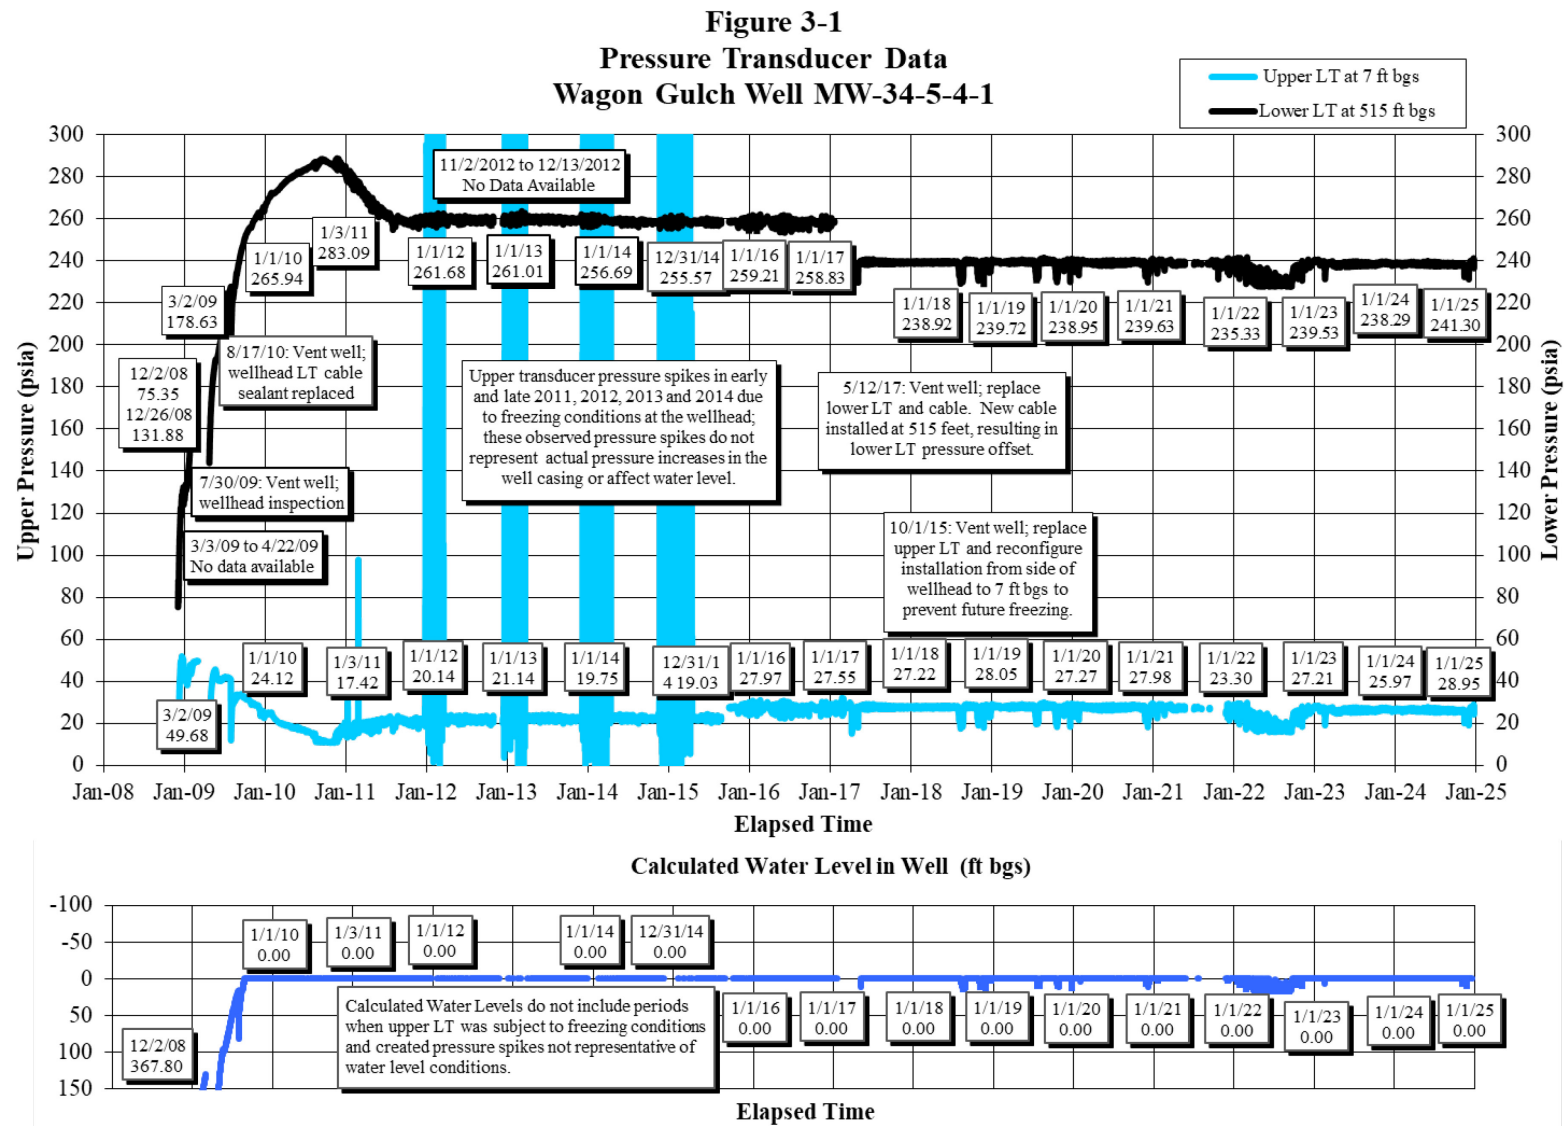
Figure 3-1
Pressure Transducer Data
Wagon Gulch Well MW-34-5-4-1

Upper LT at 7 ft bgs
Lower LT at 515 ft bgs

Upper Pressure (psia)
Lower Pressure (psia)

300
280
260
240
220
200
180
160
140
120
100
80
60
40
20
0

11/2/2012 to 12/13/2012
No Data Available

1/3/11
283.09

1/1/10
265.94

3/2/09
178.63

12/2/08
75.35
12/26/08
131.88

8/17/10: Vent well; wellhead LT cable sealant replaced

7/30/09: Vent well; wellhead inspection

3/3/09 to 4/22/09
No data available

1/1/12
261.68

1/1/13
261.01

1/1/14
256.69

12/31/14
255.57

1/1/16
259.21

1/1/17
258.83

1/1/18
238.92

1/1/19
239.72

1/1/20
238.95

1/1/21
239.63

1/1/22
235.33

1/1/23
239.53

1/1/24
238.29

1/1/25
241.30

Upper transducer pressure spikes in early and late 2011, 2012, 2013 and 2014 due to freezing conditions at the wellhead; these observed pressure spikes do not represent actual pressure increases in the well casing or affect water level.

5/12/17: Vent well; replace lower LT and cable. New cable installed at 515 feet, resulting in lower LT pressure offset.

10/1/15: Vent well; replace upper LT and reconfigure installation from side of wellhead to 7 ft bgs to prevent future freezing.

1/1/10
24.12

1/3/11
17.42

3/2/09
49.68

1/1/12
20.14

1/1/13
21.14

1/1/14
19.75

12/31/1
4 19.03

1/1/16
27.97

1/1/17
27.55

1/1/18
27.22

1/1/19
28.05

1/1/20
27.27

1/1/21
27.98

1/1/22
23.30

1/1/23
27.21

1/1/24
25.97

1/1/25
28.95

Jan-08 Jan-09 Jan-10 Jan-11 Jan-12 Jan-13 Jan-14 Jan-15 Jan-16 Jan-17 Jan-18 Jan-19 Jan-20 Jan-21 Jan-22 Jan-23 Jan-24 Jan-25

Elapsed Time

Calculated Water Level in Well (ft bgs)

-100
-50
0
50
100
150

1/1/10
0.00

1/3/11
0.00

1/1/12
0.00

1/1/14
0.00

12/31/14
0.00

12/2/08
367.80

Calculated Water Levels do not include periods when upper LT was subject to freezing conditions and created pressure spikes not representative of water level conditions.

1/1/16
0.00

1/1/17
0.00

1/1/18
0.00

1/1/19
0.00

1/1/20
0.00

1/1/21
0.00

1/1/22
0.00

1/1/23
0.00

1/1/24
0.00

1/1/25
0.00

Elapsed Time